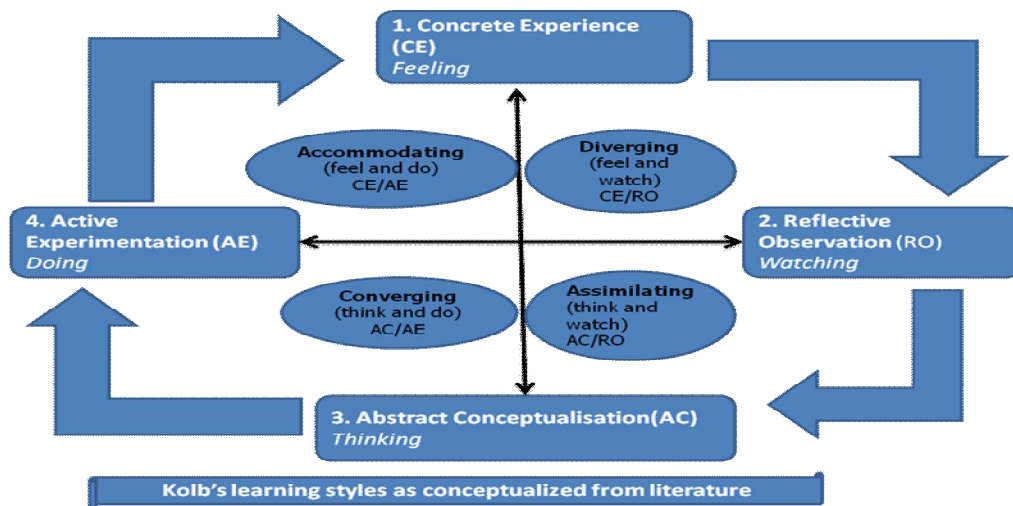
1. Concrete Experience (CE)
Feeling

Accommodating
(feel and do)
CE/AE

Diverging
(feel and watch)
CE/RO

4. Active Experimentation (AE)
Doing

2. Reflective Observation (RO)
Watching

Converging
(think and do)
AC/AE

Assimilating
(think and watch)
AC/RO

3. Abstract Conceptualisation(AC)
Thinking

Kolb's learning styles as conceptualized from literature